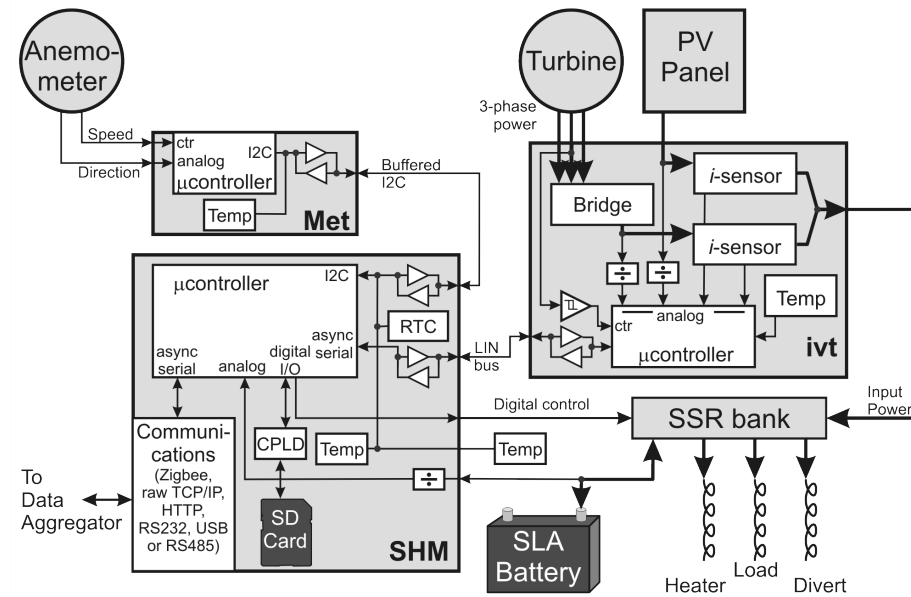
Anemometer

Speed
Direction

ctr
analog
μcontroller
I2C

Temp

Met

Buffered I2C

Turbine

PV Panel

3-phase power

Bridge

*i*-sensor

*i*-sensor

÷

÷

Temp

ctr

analog

μcontroller

ivt

μcontroller

I2C

async serial

RTC

async serial
analog
digital I/O

LIN bus

Digital control

SSR bank

Input Power

Communications (Zigbee, raw TCP/IP, HTTP, RS232, USB or RS485)

To Data Aggregator

CPLD

Temp

Temp

÷

SD Card

SHM

SLA Battery

Heater

Load

Divert